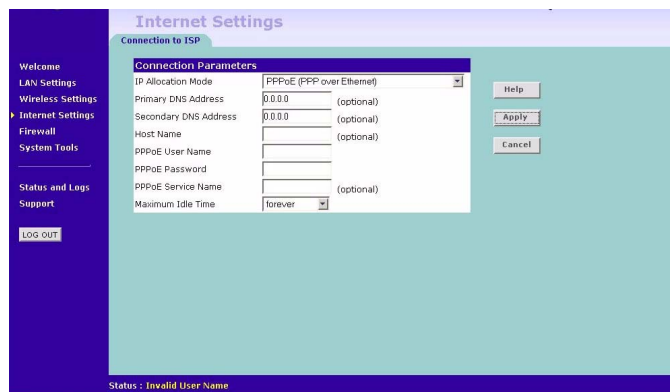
Internet Settings

Connection to ISP

Welcome
LAN Settings
Wireless Settings
Internet Settings
Firewall
System Tools

Status and Logs
Support

LOG OUT

| Connection Parameters | | |
|---|---|---|
| IP Allocation Mode | PPPoE (PPP over Ethernet) | |
| Primary DNS Address | 0.0.0.0 | (optional) |
| Secondary DNS Address | 0.0.0.0 | (optional) |
| Host Name | | (optional) |
| PPPoE User Name | | |
| PPPoE Password | | |
| PPPoE Service Name | | (optional) |
| Maximum Idle Time | forever | |

Help
Apply
Cancel

Status : Invalid User Name